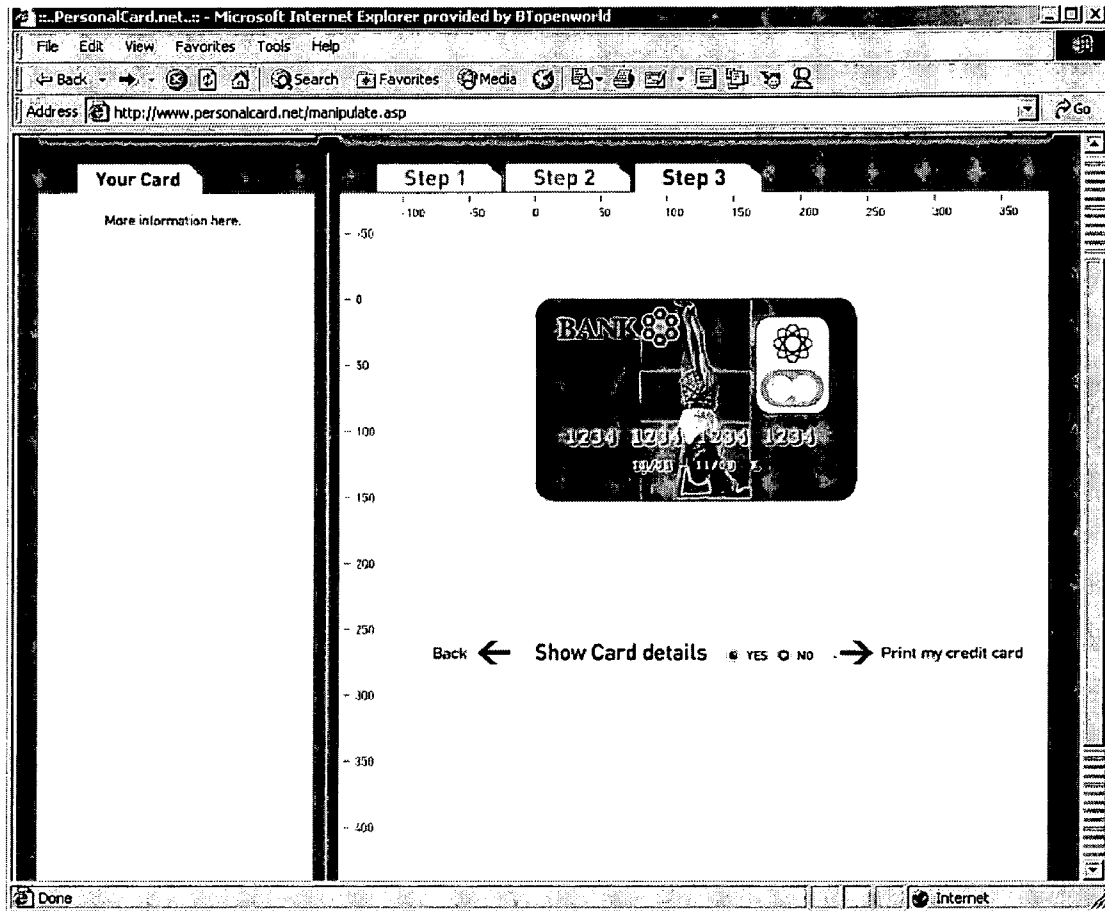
::.PersonalCard.net..:: - Microsoft Internet Explorer provided by BTopenworld

File Edit View Favorites Tools Help

Back Search Favorites Media

Address http://www.personalcard.net/manipulate.asp Go

Your Card

More information here.

Step 1 Step 2 Step 3

-100 -50 0 50 100 150 200 250 300 350

-50
0
50
100
150
200
250
300
350
400

BANK

1234 1234 1234 1234

10/01 11/09

Back Show Card details YES NO Print my credit card

Done Internet